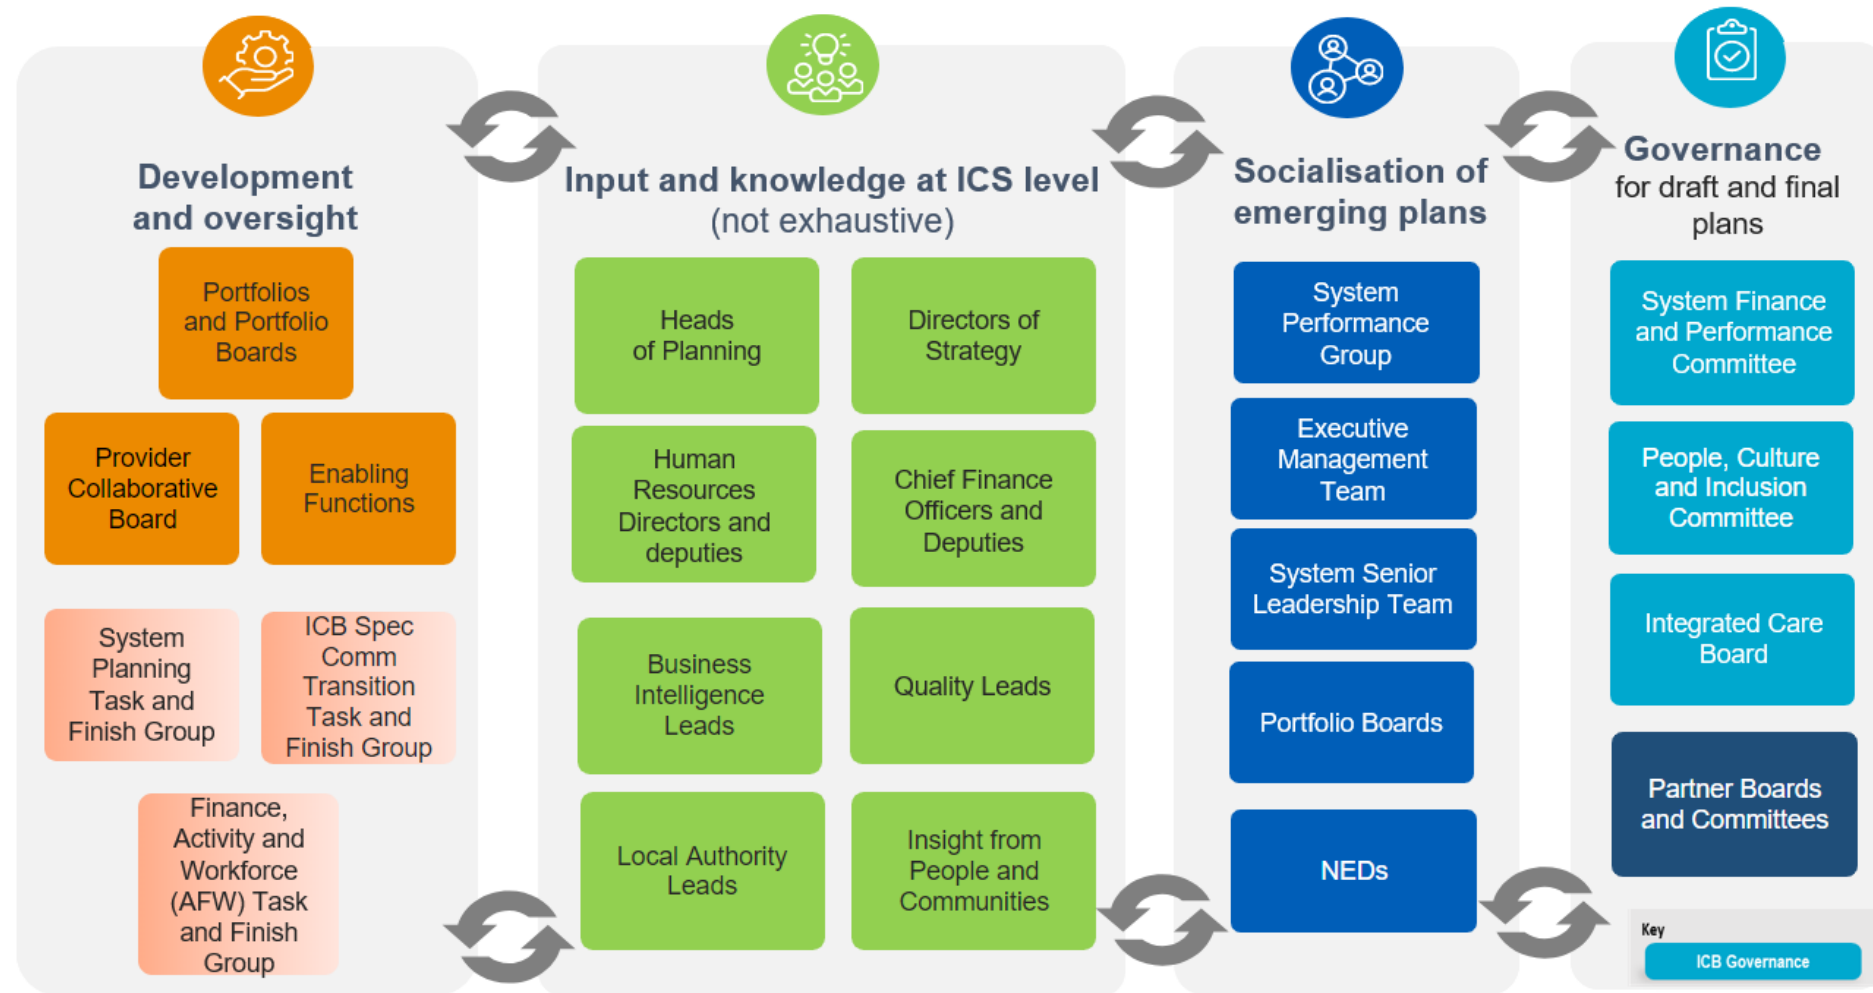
Development and oversight

Portfolios and Portfolio Boards

Provider Collaborative Board

Enabling Functions

System Planning Task and Finish Group

ICB Spec Comm Transition Task and Finish Group

Finance, Activity and Workforce (AFW) Task and Finish Group

Input and knowledge at ICS level (not exhaustive)

Heads of Planning

Directors of Strategy

Human Resources Directors and deputies

Chief Finance Officers and Deputies

Business Intelligence Leads

Quality Leads

Local Authority Leads

Insight from People and Communities

Socialisation of emerging plans

System Performance Group

Executive Management Team

System Senior Leadership Team

Portfolio Boards

NEDs

Governance for draft and final plans

System Finance and Performance Committee

People, Culture and Inclusion Committee

Integrated Care Board

Partner Boards and Committees

Key

ICB Governance